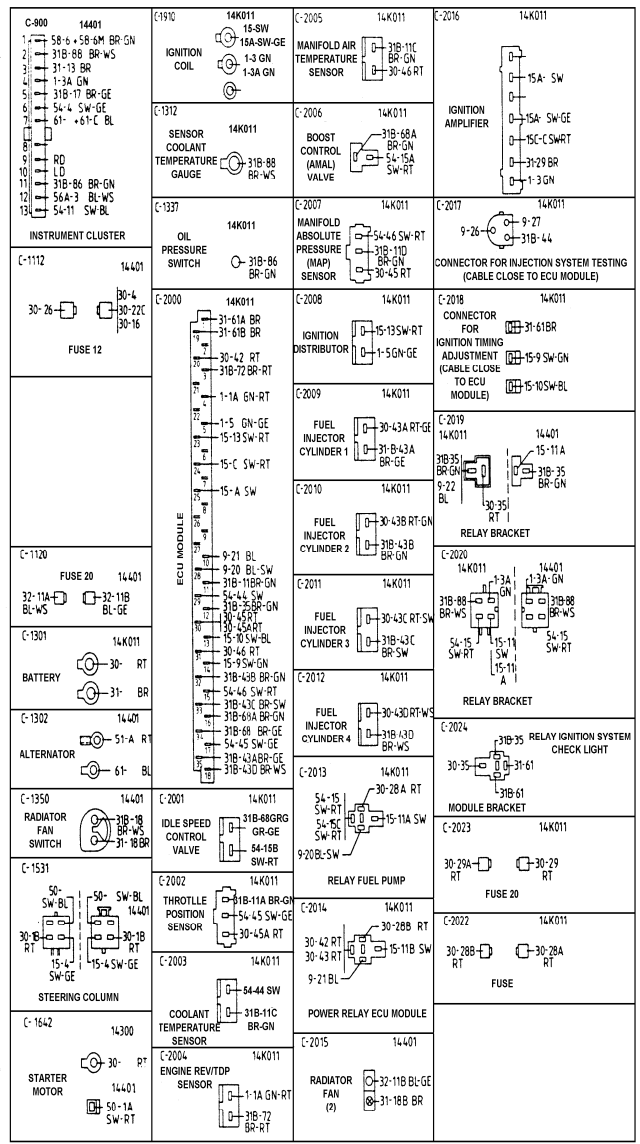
C-900 14401
1 58-6 + 58-6M BR-GN
2 31B-88 BR-WS
3 31-13 BR
4 1-3A GN
5 31B-17 BR-GE
6 54-4 SW-GE
7 61- +61-C BL
8
9 RD
10 LD
11 31B-86 BR-GN
12 56A-3 BL-WS
13 54-11 SW-BL
INSTRUMENT CLUSTER

C-1910 14K011
IGNITION COIL
15-SW
15A-SW-GE
1-3 GN
1-3A GN

C-1312 14K011
SENSOR COOLANT TEMPERATURE GAUGE
31B-88 BR-WS

C-1337 14K011
OIL PRESSURE SWITCH
31B-86 BR-GN

C-2005 14K011
MANIFOLD AIR TEMPERATURE SENSOR
31B-11C BR-GN
30-46 RT

C-2006
BOOST CONTROL (AMAL) VALVE
31B-68A BR-GN
54-15A SW-RT

C-2007 14K011
MANIFOLD ABSOLUTE PRESSURE (MAP) SENSOR
54-46 SW-RT
31B-11D BR-GN
30-45 RT

C-2016 14K011
IGNITION AMPLIFIER
15A- SW
15A- SW-GE
15C-C SWRT
31-29 BR
1-3 GN

C-2017 14K011
9-26
9-27
31B-44
CONNECTOR FOR INJECTION SYSTEM TESTING (CABLE CLOSE TO ECU MODULE)

C-1112 14401
30-26
30-4
30-22C
30-16
FUSE 12

C-2000 14K011
ECU MODULE
31-61A BR
31-61B BR
30-42 RT
31B-72 BR-RT
1-1A GN-RT
1-5 GN-GE
15-13 SW-RT
15-C SW-RT
15-A SW
9-21 BL
9-20 BL-SW
31B-11BR-GN
54-44 SW
31B-35BR-GN
30-45RT
30-45ART
15-10 SW-BL
30-46 RT
15-9 SW-GN
31B-43B BR-GN
54-46 SW-RT
31B-43C BR-SW
31B-68A BR-GN
31B-6R BR-GE
54-45 SW-GE
31B-43ABR-GE
31B-43D BR-WS

C-2008 14K011
IGNITION DISTRIBUTOR
15-13SW-RT
1-5GN-GE

C-2018 14K011
CONNECTOR FOR IGNITION TIMING ADJUSTMENT (CABLE CLOSE TO ECU MODULE)
31-61BR
15-9 SW-GN
15-10SW-BL

C-2009 14K011
FUEL INJECTOR CYLINDER 1
30-43A RT-GE
31B-43A BR-GE

C-2019
14K011 14401
31B-35 BR-GN
9-22 BL
30-35 RT
15-11 A
31B-35 BR-GN
RELAY BRACKET

C-2010 14K011
FUEL INJECTOR CYLINDER 2
30-43B RT-GN
31B-43B BR-GN

C-2011 14K011
FUEL INJECTOR CYLINDER 3
30-43C RT-SW
31B-43C BR-SW

C-2012 14K011
FUEL INJECTOR CYLINDER 4
30-43D RT-WS
31B-43D BR-WS

C-2020
14K011 14401
1-3A GN
1-3A GN
31B-88 BR-WS
31B-88 BR-WS
54-15 SW-RT
15-11 SW
15-11 A
54-15 SW-RT
RELAY BRACKET

C-1120
FUSE 20 14401
32-11A BL-WS
32-11B BL-GE

C-1301 14K011
BATTERY
30- RT
31- BR

C-1302 14401
ALTERNATOR
51-A RT
61- BL

C-2024
31B-35
RELAY IGNITION SYSTEM CHECK LIGHT
30-35
31-61
31B-61
MODULE BRACKET

C-2013 14K011
30-28 A RT
54-15 SW-RT
54-15C SW-RT
15-11A SW
9-20BL-SW
RELAY FUEL PUMP

C-1350 14401
RADIATOR FAN SWITCH
31B-18 BR-WS
31-18 BR

C-2001 14K011
IDLE SPEED CONTROL VALVE
31B-68GRG GR-GE
54-15B SW-RT

C-2023 14K011
30-29A RT
30-29 RT
FUSE 20

C-1531
50- SW-BL
50- SW-BL
14401
30-1B RT
30-1B RT
15-4 SW-GE
15-4 SW-GE
STEERING COLUMN

C-2002 14K011
THROTTLE POSITION SENSOR
31B-11A BR-GN
54-45 SW-GE
30-45A RT

C-2014 14K011
30-28B RT
30-42 RT
30-43 RT
15-11B SW
9-21 BL
POWER RELAY ECU MODULE

C-2022 14K011
30-28B RT
30-28A RT
FUSE

C-2003 14K011
COOLANT TEMPERATURE SENSOR
54-44 SW
31B-11C BR-GN

C-1642 14300
STARTER MOTOR
30- RT
14401
50-1A SW-RT

C-2004 14K011
ENGINE REV/TDP SENSOR
1-1A GN-RT
31B-72 BR-RT

C-2015 14401
RADIATOR FAN (2)
32-11B BL-GE
31-18B BR